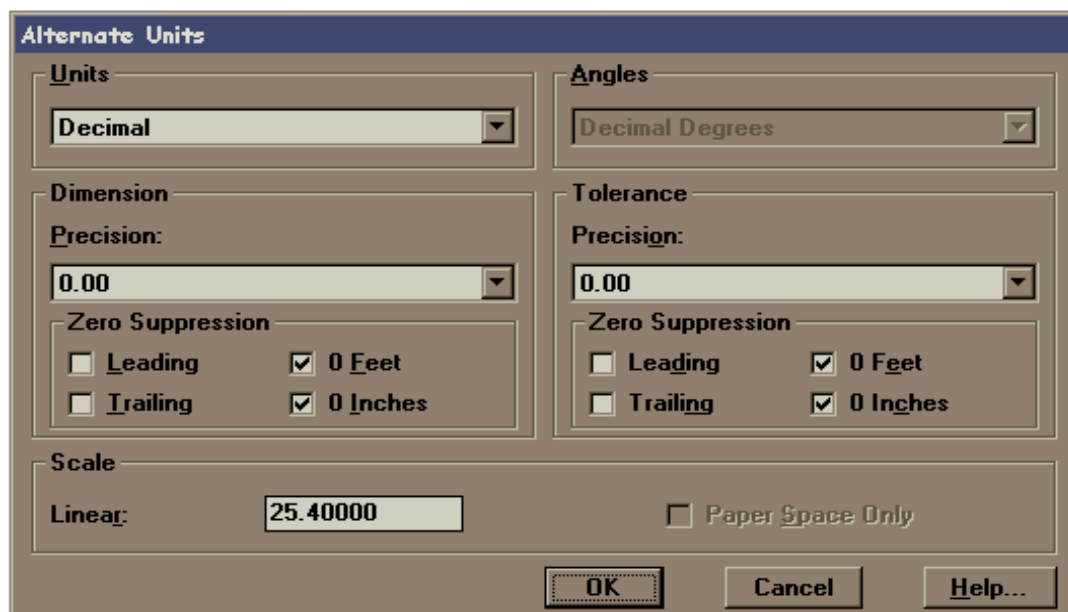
Alternate Units

Units

Decimal

Angles

Decimal Degrees

Dimension

Precision:

0.00

Zero Suppression

Leading

0 Feet

Trailing

0 Inches

Tolerance

Precision:

0.00

Zero Suppression

Leading

0 Feet

Trailing

0 Inches

Scale

Linear:

25.40000

Paper Space Only

OK

Cancel

Help...